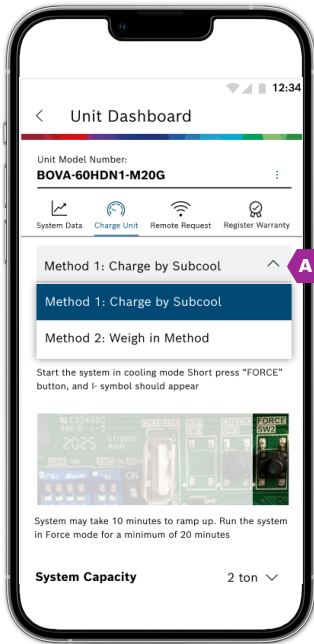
12:34

<

Unit Dashboard

Unit Model Number:
BOVA-60HDN1-M20G

System Data
Charge Unit
Remote Request
Register Warranty

Method 1: Charge by Subcool

A

Method 1: Charge by Subcool

Method 2: Weigh in Method

Start the system in cooling mode Short press "FORCE" button, and I- symbol should appear

E334460
94V-0
2025
FORCE
SW2
ON

System may take 10 minutes to ramp up. Run the system in Force mode for a minimum of 20 minutes

System Capacity
2 ton